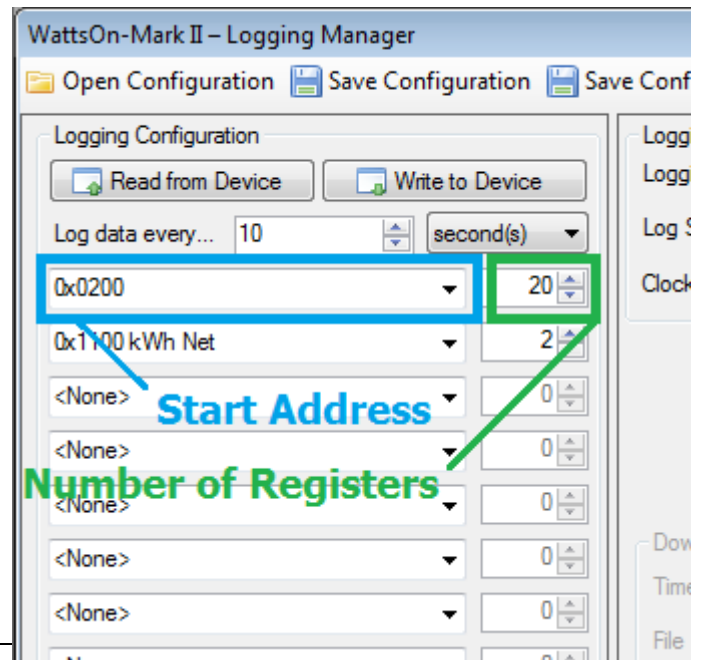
WattsOn-Mark II – Logging Manager

Open Configuration  Save Configuration  Save Conf

Logging Configuration

Read from Device  Write to Device

Log data every... 10 second(s)

0x0200 20

0x1100 kWh Net 2

<None> 0

<None> 0

<None> 0

<None> 0

<None> 0

Start Address

Number of Registers

Logg
Logg
Log S
Clock

Dow
Time
File